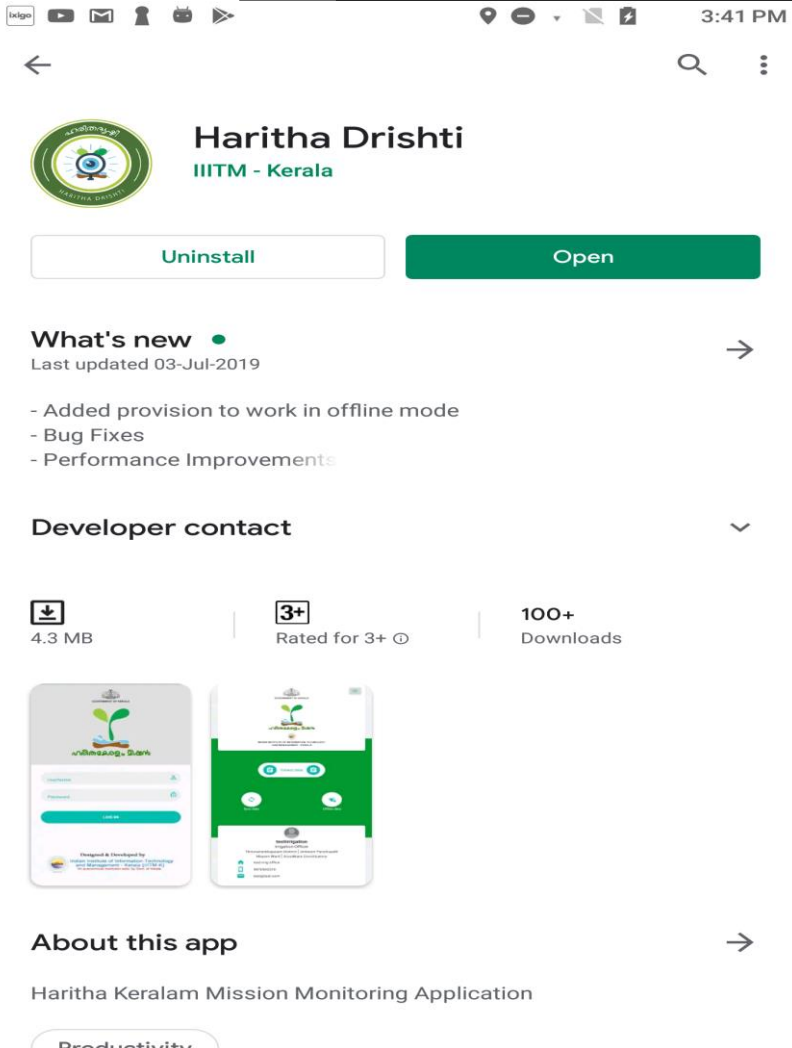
ixigo

3:41 PM

Haritha Drishti
IIITM - Kerala

Uninstall

Open

What's new
Last updated 03-Jul-2019

- Added provision to work in offline mode
- Bug Fixes
- Performance Improvements

Developer contact

4.3 MB

3+
Rated for 3+

100+
Downloads

Designed & Developed by

About this app

Haritha Keralam Mission Monitoring Application

Productivity